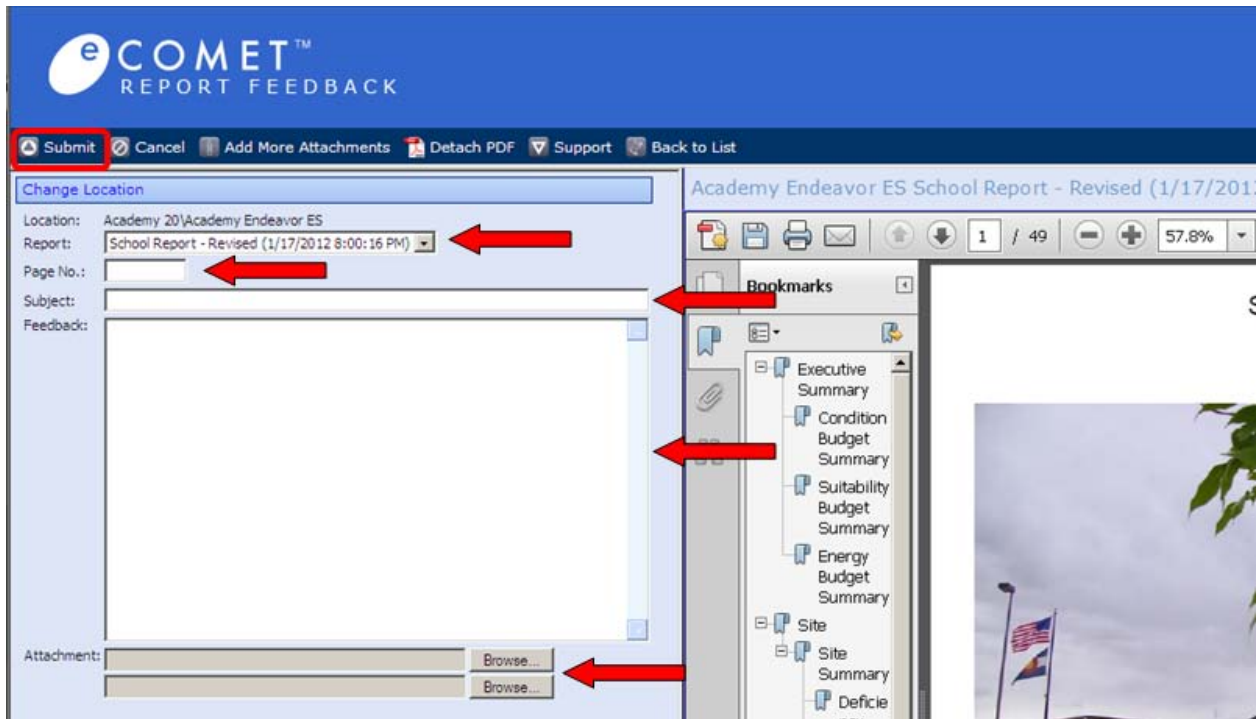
e COMET™
REPORT FEEDBACK

Submit Cancel Add More Attachments Detach PDF Support Back to List

Change Location

Location: Academy 20\Academy Endeavor ES
Report: School Report - Revised (1/17/2012 8:00:16 PM)
Page No.:
Subject:
Feedback:

Attachment: Browse...
Browse...

Academy Endeavor ES School Report - Revised (1/17/201

1 / 49 57.8%

Bookmarks

Executive Summary
Condition Budget Summary
Suitability Budget Summary
Energy Budget Summary
Site
Site Summary
Deficie